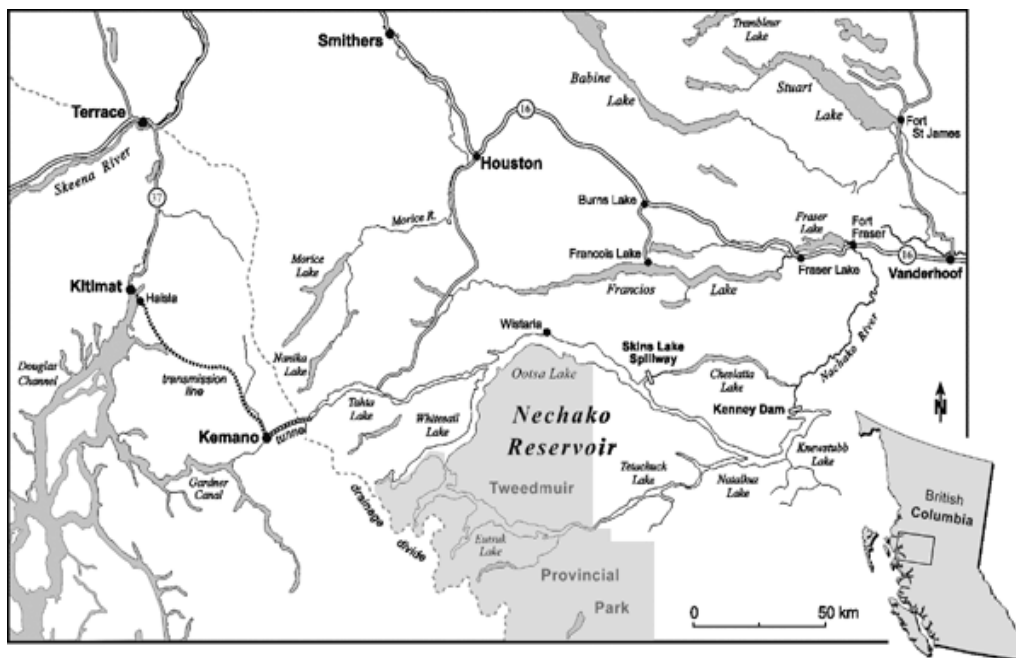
Smithers
Trembleur Lake
Babine Lake
Stuart Lake
Fort St James
Terrace
Skeena River
16
Houston
37
Burns Lake
Morice R.
Fraser Lake
Fort Fraser
16
Francois Lake
Fraser Lake
Vanderhoof
Morice Lake
Kitimat
Haisla
Francios Lake
Wistaria
Skins Lake Spillway
Douglas Channel
Nanika Lake
transmission line
Ootsa Lake
Cheslatta Lake
Nechako River
Tahtsa Lake
Whitesail Lake
Nechako Reservoir
Kenney Dam
N
Kemano
tunnel
Gardner Canal
Tweedsmuir
Tetachuck Lake
Natalkuz Lake
Knewstubb Lake
drainage divide
Eutsuk Lake
Provincial Park
British Columbia
0
50 km